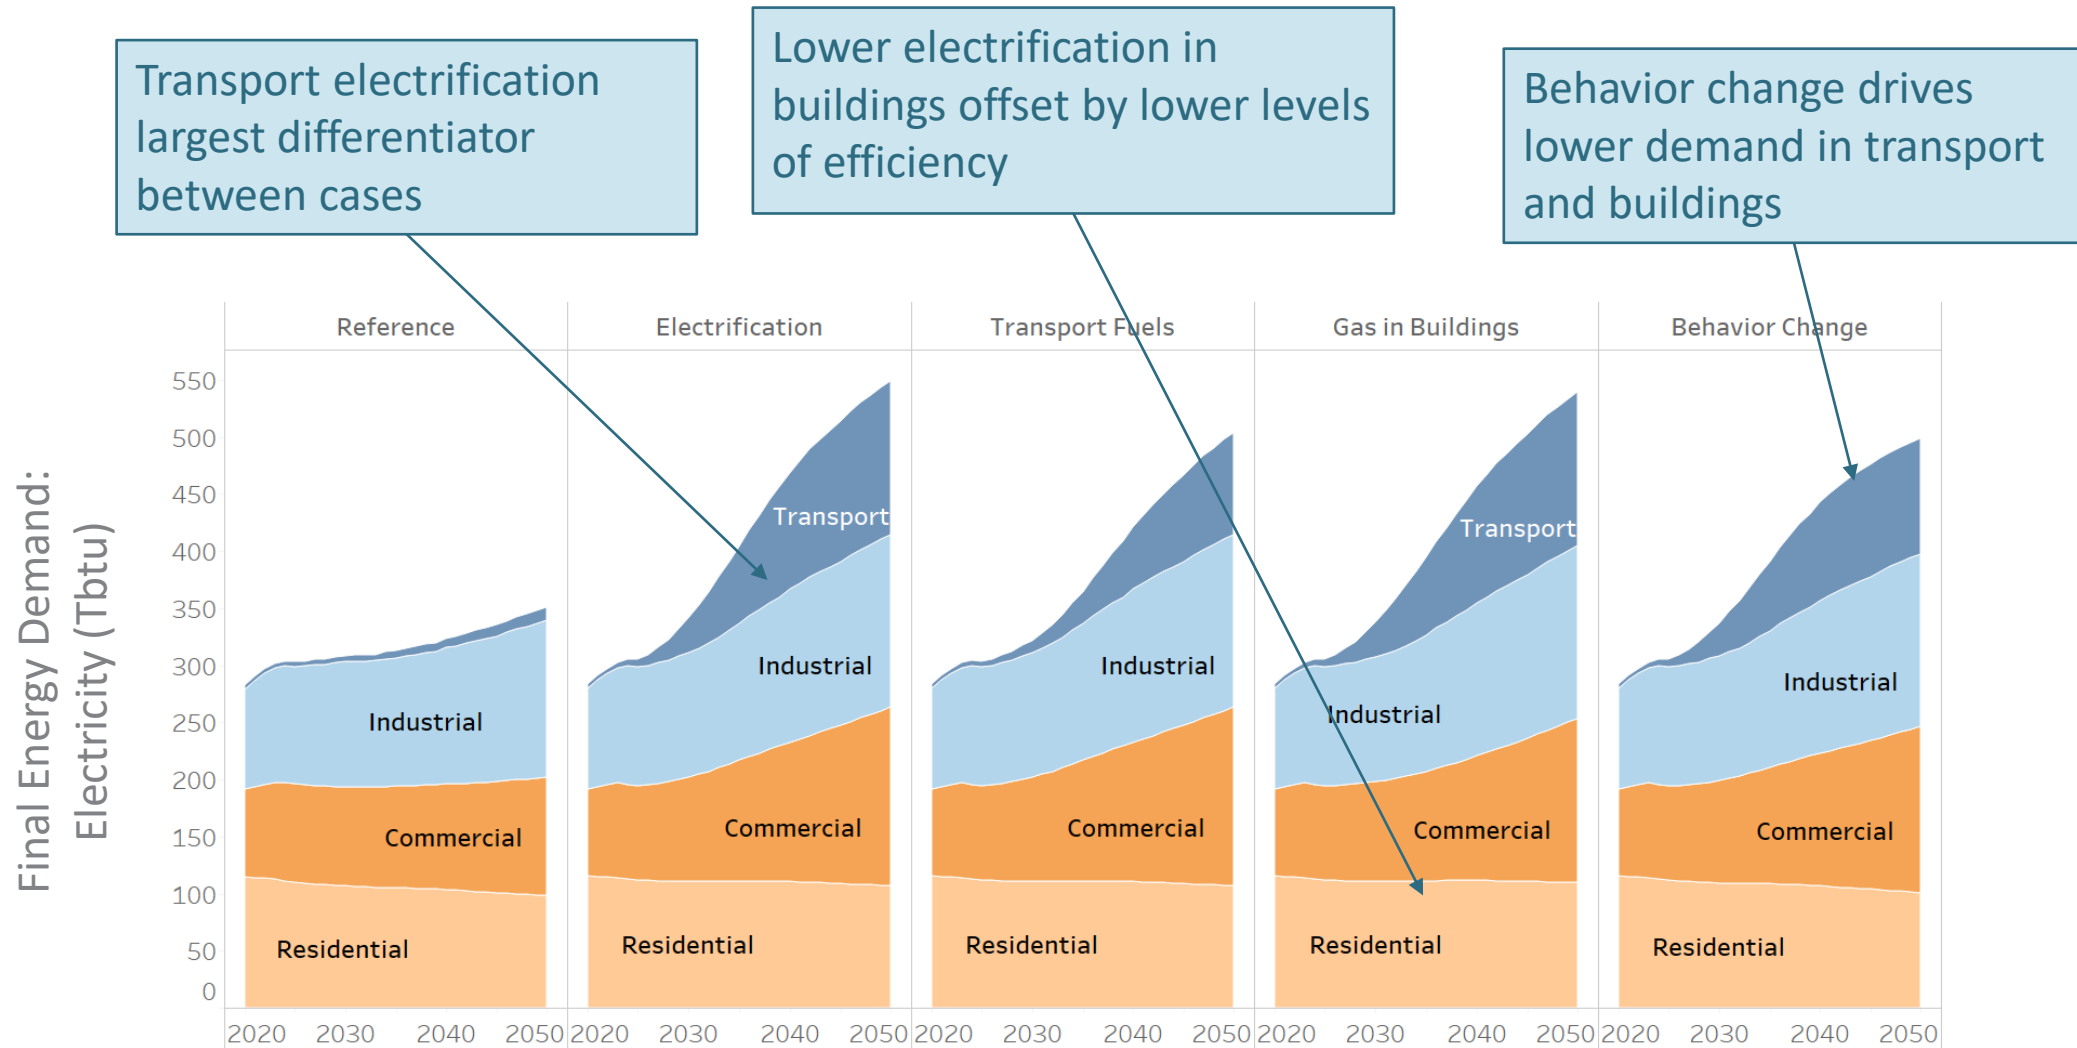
Transport electrification largest differentiator between cases

Lower electrification in buildings offset by lower levels of efficiency

Behavior change drives lower demand in transport and buildings

Final Energy Demand: Electricity (Tbtu)

| Reference | Electrification | Transport Fuels | Gas in Buildings | Behavior Change |
|---|---|---|---|---|

550
500
450
400
350
300
250
200
150
100
50
0

Industrial
Commercial
Residential

Transport
Industrial
Commercial
Residential

Industrial
Commercial
Residential

Transport
Industrial
Commercial
Residential

Industrial
Commercial
Residential

2020 2030 2040 2050 2020 2030 2040 2050 2020 2030 2040 2050 2020 2030 2040 2050 2020 2030 2040 2050